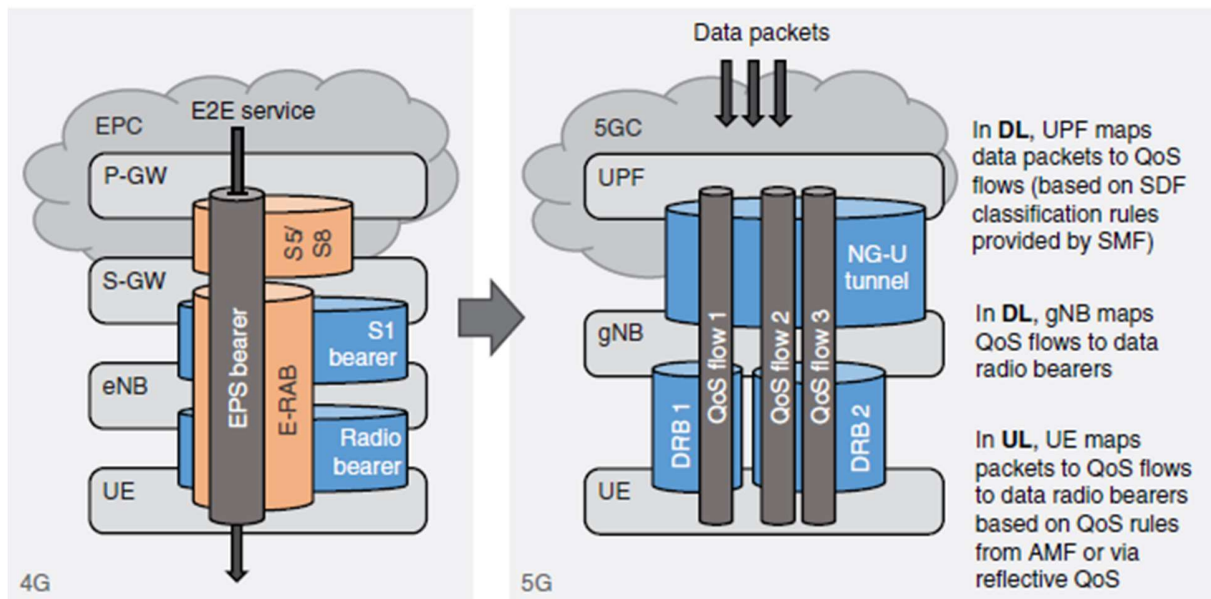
EPC

E2E service

P-GW

S5/ S8

S-GW

S1 bearer

eNB

EPS bearer

E-RAB

Radio bearer

UE

4G

Data packets

5GC

UPF

NG-U tunnel

gNB

QoS flow 1

QoS flow 2

QoS flow 3

DRB 1

DRB 2

UE

5G

In **DL**, UPF maps data packets to QoS flows (based on SDF classification rules provided by SMF)

In **DL**, gNB maps QoS flows to data radio bearers

In **UL**, UE maps packets to QoS flows to data radio bearers based on QoS rules from AMF or via reflective QoS